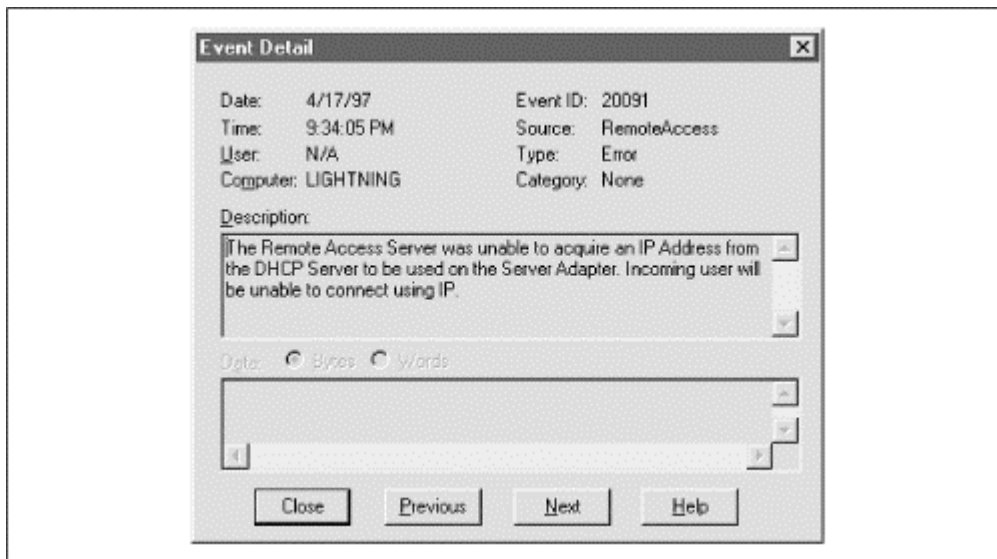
Event Detail

Date: 4/17/97
Time: 9:34:05 PM
User: N/A
Computer: LIGHTNING

Event ID: 20091
Source: RemoteAccess
Type: Error
Category: None

Description:

The Remote Access Server was unable to acquire an IP Address from the DHCP Server to be used on the Server Adapter. Incoming user will be unable to connect using IP.

Data: Bytes Words

Close Previous Next Help